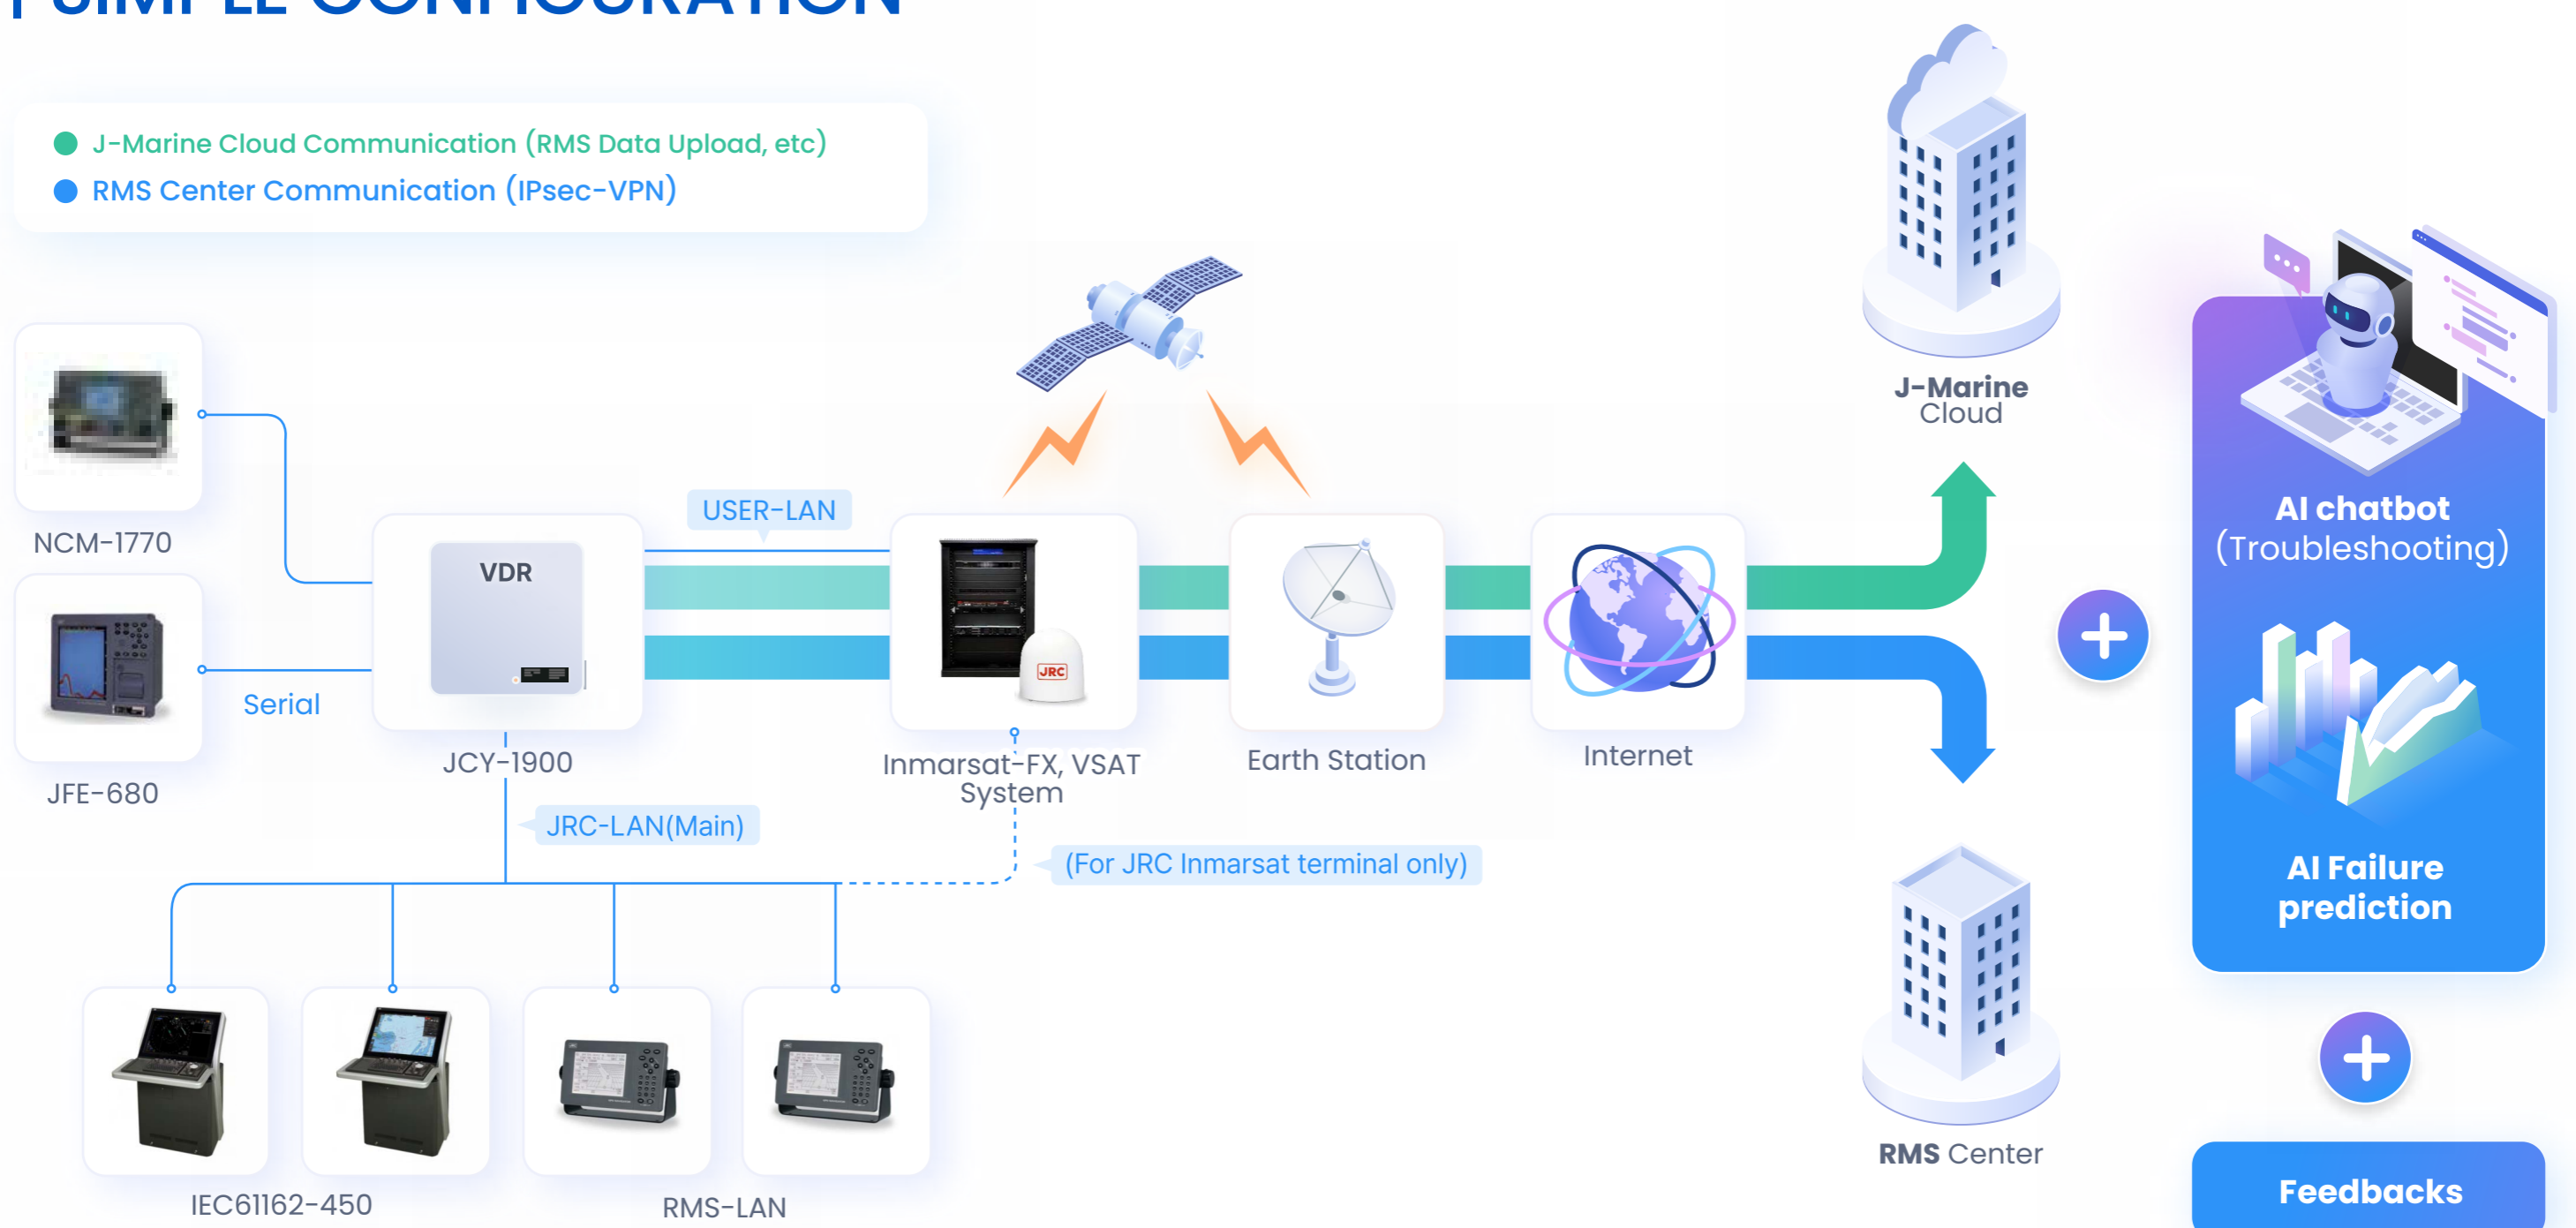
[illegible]

J-Marine Cloud Communication (RMS Data Upload, etc)
RMS Center Communication (IPsec-VPN)

NCM-1770

JFE-680

Serial

VDR

JCY-1900

USER-LAN

Inmarsat-FX, VSAT System

JRC

Earth Station

Internet

J-Marine Cloud

RMS Center

AI chatbot (Troubleshooting)

AI Failure prediction

Feedbacks

JRC-LAN(Main)

(For JRC Inmarsat terminal only)

IEC61162-450

RMS-LAN